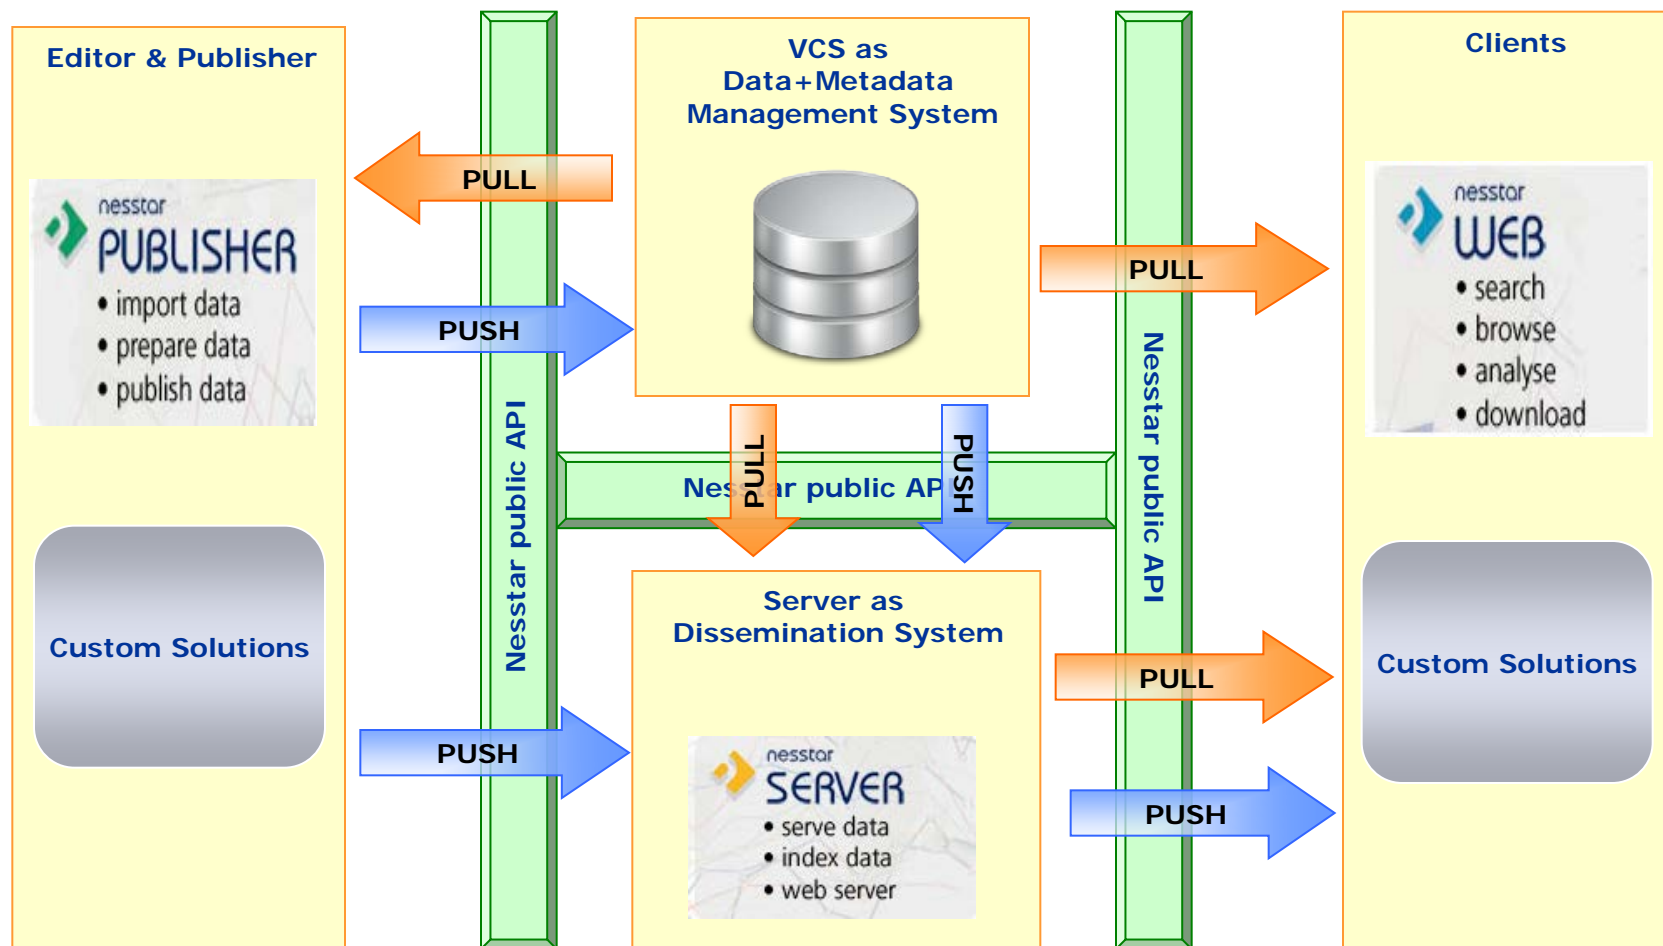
Editor & Publisher

nesstar
PUBLISHER
• import data
• prepare data
• publish data

Custom Solutions

PULL

PUSH

PUSH

Nesstar public API

VCS as
Data+Metadata
Management System

PULL

PUSH

Nes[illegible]ar public AP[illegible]

Server as
Dissemination System

nesstar
SERVER
• serve data
• index data
• web server

Nesstar public API

PULL

PULL

PUSH

Clients

nesstar
WEB
• search
• browse
• analyse
• download

Custom Solutions